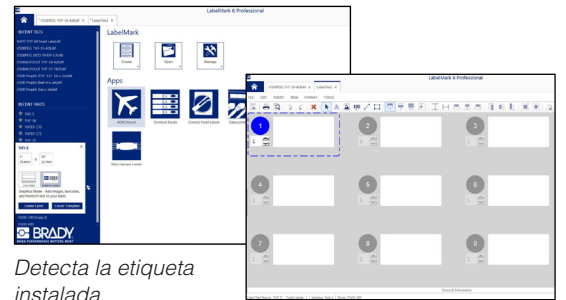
LabelMark 6 Professional

RECENT FILES

LabelMark

Create

Open

Manage

Apps

Wire Harness Labels

RECENT PARTS

BRADY

LabelMark 6 Professional

FILE EDIT INSERT VIEW FORMAT TOOLS

1

2

3

4

5

6

7

8

9

Detecta la etiqueta instalada